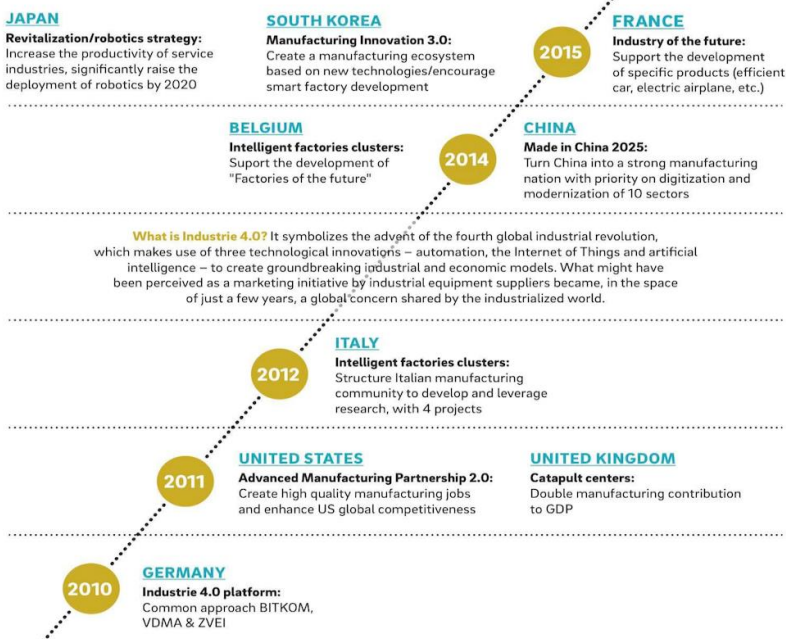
JAPAN
Revitalization/robotics strategy:
Increase the productivity of service industries, significantly raise the deployment of robotics by 2020

SOUTH KOREA
Manufacturing Innovation 3.0:
Create a manufacturing ecosystem based on new technologies/encourage smart factory development

2015

FRANCE
Industry of the future:
Support the development of specific products (efficient car, electric airplane, etc.)

BELGIUM
Intelligent factories clusters:
Suport the development of "Factories of the future"

2014

CHINA
Made in China 2025:
Turn China into a strong manufacturing nation with priority on digitization and modernization of 10 sectors

What is Industrie 4.0? It symbolizes the advent of the fourth global industrial revolution, which makes use of three technological innovations – automation, the Internet of Things and artificial intelligence – to create groundbreaking industrial and economic models. What might have been perceived as a marketing initiative by industrial equipment suppliers became, in the space of just a few years, a global concern shared by the industrialized world.

2012

ITALY
Intelligent factories clusters:
Structure Italian manufacturing community to develop and leverage research, with 4 projects

2011

UNITED STATES
Advanced Manufacturing Partnership 2.0:
Create high quality manufacturing jobs and enhance US global competitiveness

UNITED KINGDOM
Catapult centers:
Double manufacturing contribution to GDP

2010

GERMANY
Industrie 4.0 platform:
Common approach BITKOM, VDMA & ZVEI